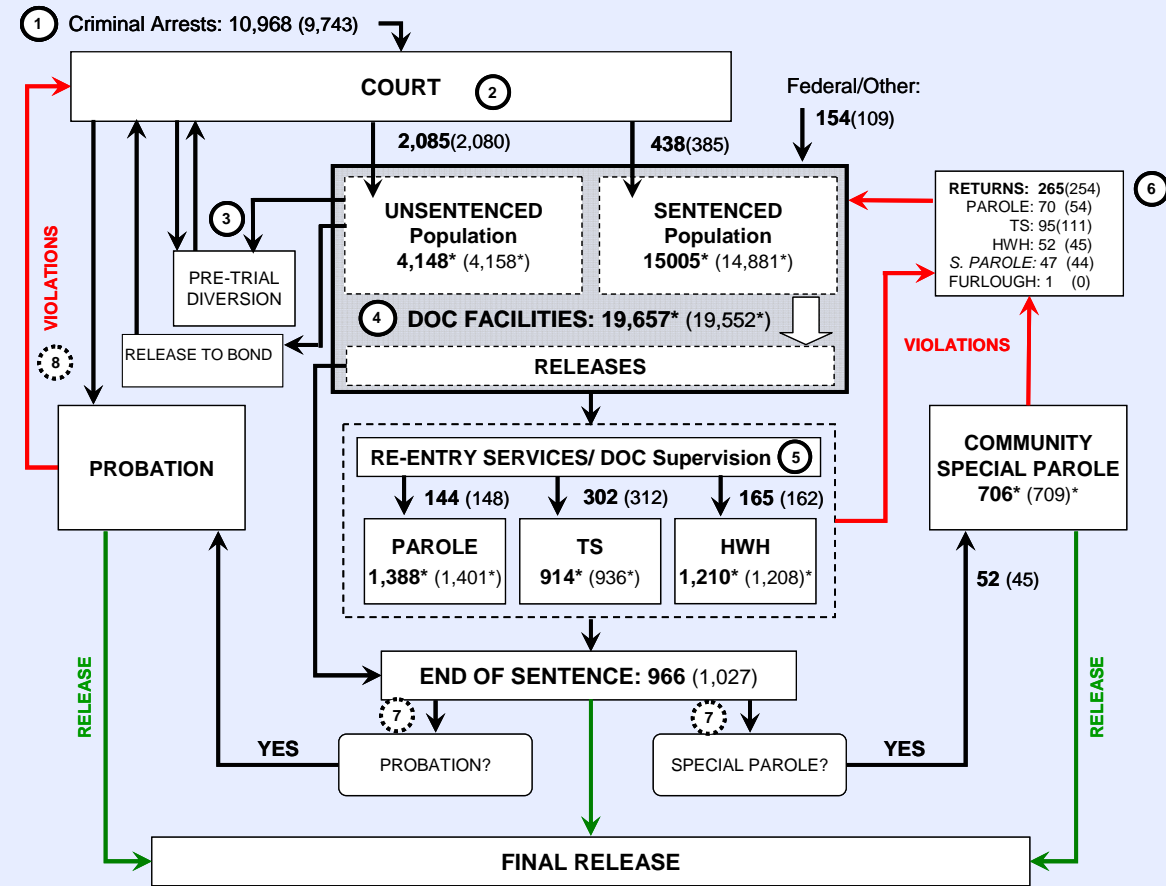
1 Criminal Arrests: 10,968 (9,743)

COURT 2

Federal/Other:
154(109)

2,085(2,080)

438(385)

VIOLATIONS

3

PRE-TRIAL DIVERSION

RELEASE TO BOND

8

UNSENTENCED Population 4,148* (4,158*)

SENTENCED Population 15005* (14,881*)

4 DOC FACILITIES: 19,657* (19,552*)

RELEASES

RETURNS: 265(254)
PAROLE: 70 (54)
TS: 95(111)
HWH: 52 (45)
S. PAROLE: 47 (44)
FURLOUGH: 1 (0)

6

VIOLATIONS

PROBATION

RE-ENTRY SERVICES/ DOC Supervision 5

144 (148)
302 (312)
165 (162)

PAROLE 1,388* (1,401*)

TS 914* (936*)

HWH 1,210* (1,208)*

COMMUNITY SPECIAL PAROLE 706* (709)*

52 (45)

RELEASE

END OF SENTENCE: 966 (1,027)

7

7

YES

PROBATION?

SPECIAL PAROLE?

YES

RELEASE

FINAL RELEASE